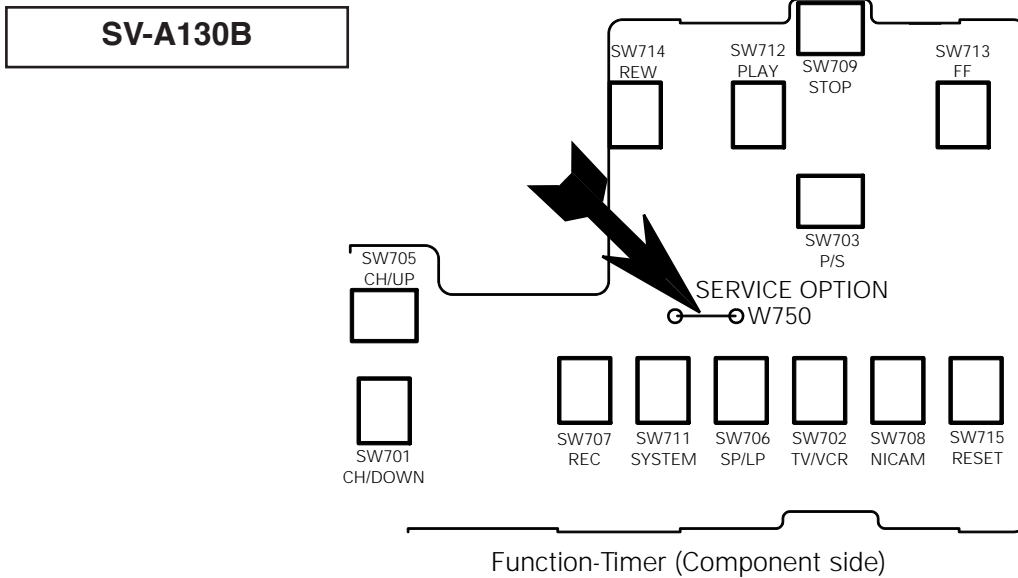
SV-A130B

SW714
REW

SW712
PLAY

SW709
STOP

SW713
FF

SW703
P/S

SW705
CH/UP

SERVICE OPTION
W750

SW701
CH/DOWN

SW707
REC

SW711
SYSTEM

SW706
SP/LP

SW702
TV/VCR

SW708
NICAM

SW715
RESET

Function-Timer (Component side)